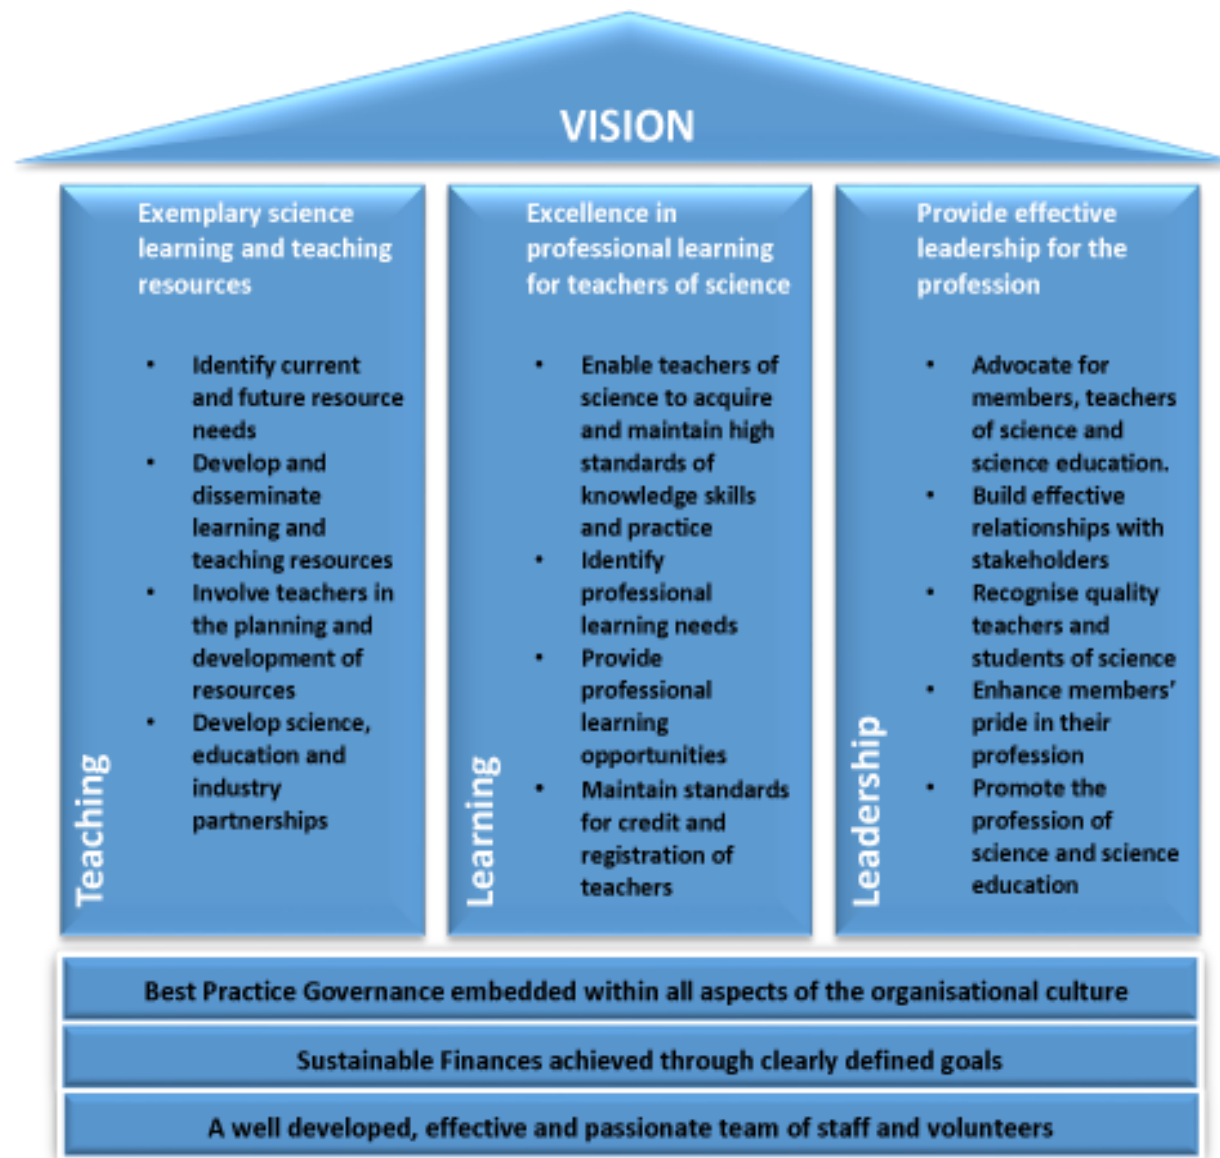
VISION

Teaching

Exemplary science learning and teaching resources

- Identify current and future resource needs
- Develop and disseminate learning and teaching resources
- Involve teachers in the planning and development of resources
- Develop science, education and industry partnerships

Learning

Excellence in professional learning for teachers of science

- Enable teachers of science to acquire and maintain high standards of knowledge skills and practice
- Identify professional learning needs
- Provide professional learning opportunities
- Maintain standards for credit and registration of teachers

Leadership

Provide effective leadership for the profession

- Advocate for members, teachers of science and science education.
- Build effective relationships with stakeholders
- Recognise quality teachers and students of science
- Enhance members' pride in their profession
- Promote the profession of science and science education

Best Practice Governance embedded within all aspects of the organisational culture

Sustainable Finances achieved through clearly defined goals

A well developed, effective and passionate team of staff and volunteers